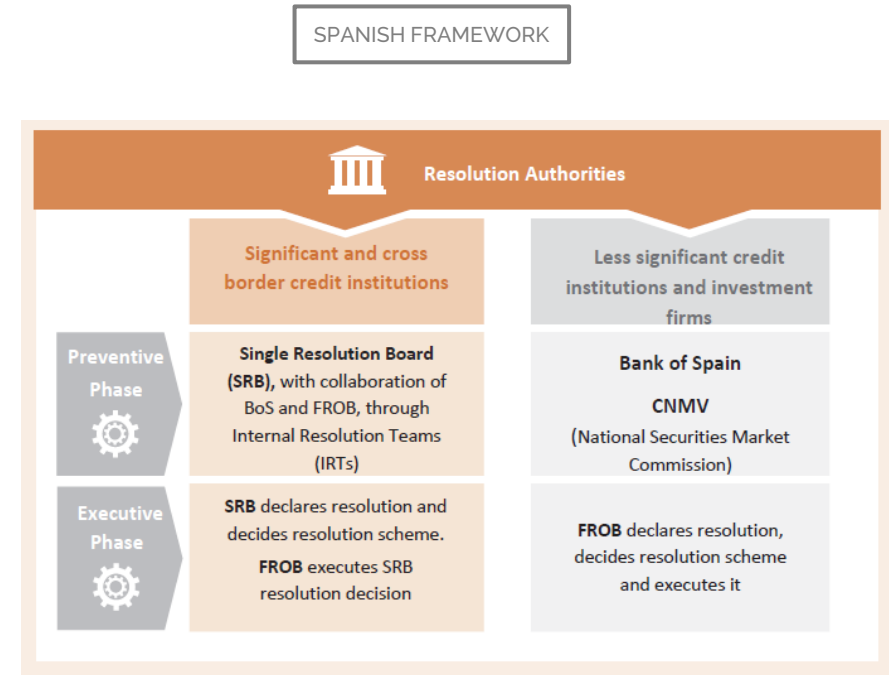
SPANISH FRAMEWORK

Resolution Authorities

|  | Significant and cross border credit institutions | Less significant credit institutions and investment firms |
|---|---|---|
| Preventive Phase | **Single Resolution Board (SRB)**, with collaboration of BoS and FROB, through Internal Resolution Teams (IRTs) | **Bank of Spain** **CNMV** (National Securities Market Commission) |
| Executive Phase | **SRB** declares resolution and decides resolution scheme. **FROB** executes SRB resolution decision | **FROB** declares resolution, decides resolution scheme and executes it |